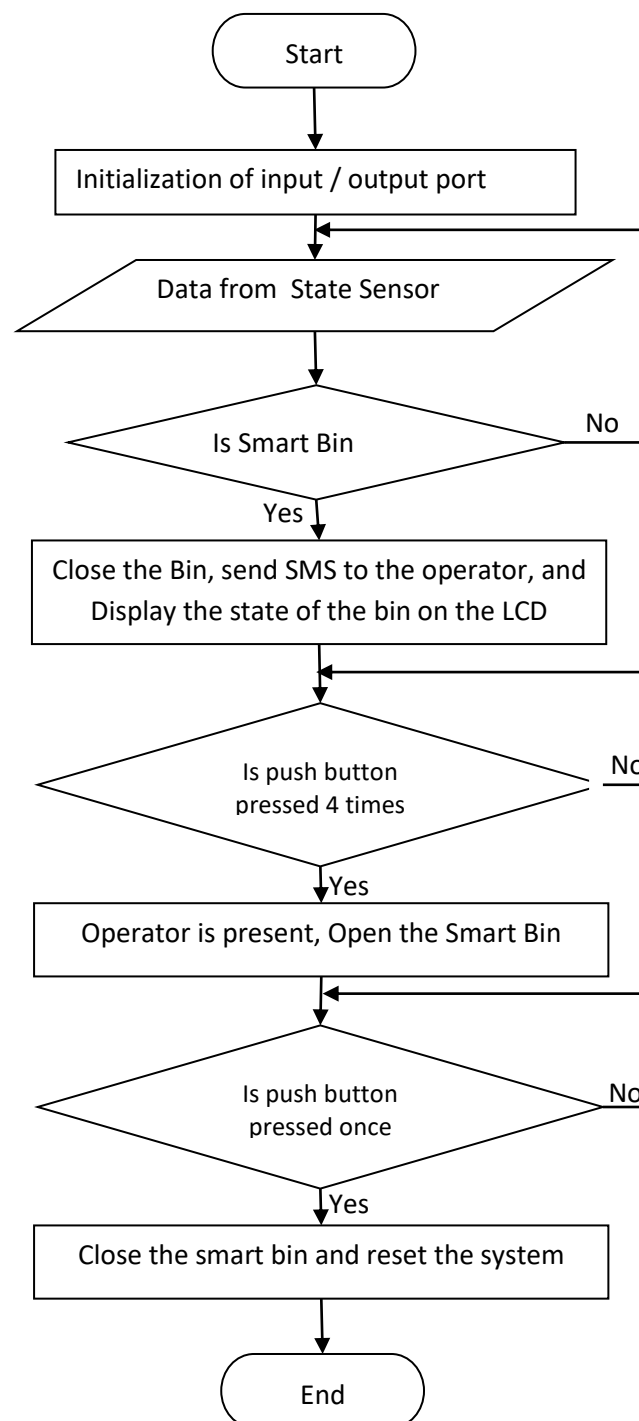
Start

Initialization of input / output port

Data from State Sensor

Is Smart Bin

No

Yes

Close the Bin, send SMS to the operator, and Display the state of the bin on the LCD

Is push button pressed 4 times

No

Yes

Operator is present, Open the Smart Bin

Is push button pressed once

No

Yes

Close the smart bin and reset the system

End